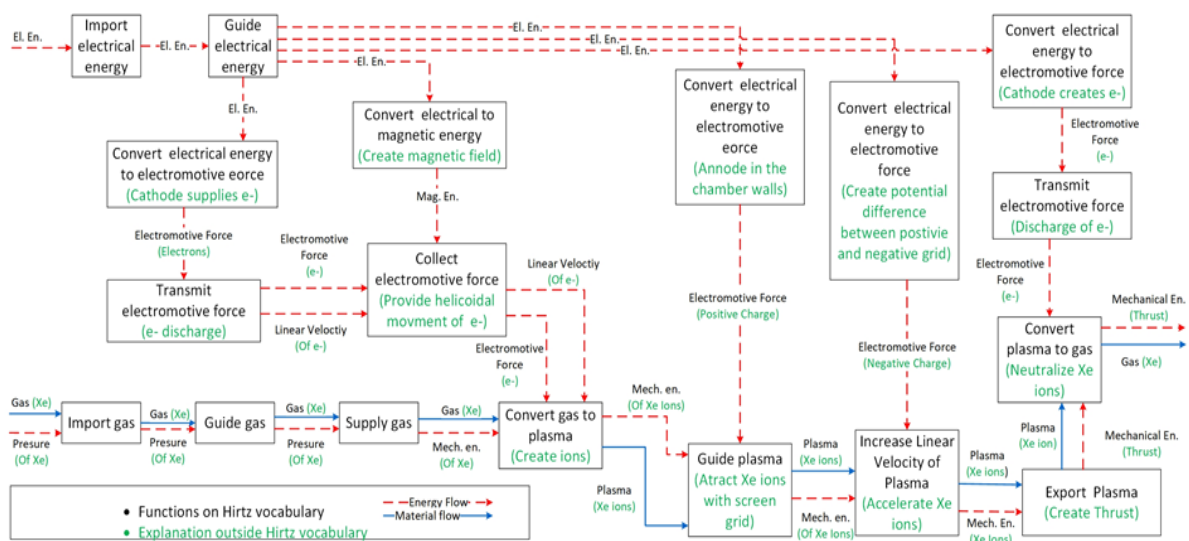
El. En.

Import electrical energy

El. En.

Guide electrical energy

El. En.

El. En.

El. En.

El. En.

El. En.

Convert electrical energy to electromotive force
(Cathode creates e-)

Electromotive Force
(e-)

Transmit electromotive force
(Discharge of e-)

Electromotive Force
(e-)

Convert electrical energy to electromotive eorce
(Cathode supplies e-)

Electromotive Force
(Electrons)

Convert electrical to magnetic energy
(Create magnetic field)

Mag. En.

Convert electrical energy to electromotive eorce
(Annode in the chamber walls)

Convert electrical energy to electromotive force
(Create potential difference between postive and negative grid)

Electromotive Force
(e-)

Collect electromotive force
(Provide helicoidal movment of e-)

Linear Velectiy
(Of e-)

Transmit electromotive force
(e- discharge)

Linear Velectiy
(Of e-)

Electromotive Force
(e-)

Electromotive Force
(Positive Charge)

Electromotive Force
(Negative Charge)

Mechanical En.
(Thrust)

Convert plasma to gas
(Neutralize Xe ions)

Gas (Xe)

Gas (Xe)

Import gas

Gas (Xe)

Guide gas

Gas (Xe)

Supply gas

Gas (Xe)

Convert gas to plasma
(Create ions)

Mech. en.
(Of Xe Ions)

Presure
(Of Xe)

Presure
(Of Xe)

Presure
(Of Xe)

Mech. en.
(Of Xe)

Plasma
(Xe ions)

Guide plasma
(Atract Xe ions with screen grid)

Plasma
(Xe ions)

Mech. en.
(Of Xe Ions)

Increase Linear Velocity of Plasma
(Accelerate Xe ions)

Plasma
(Xe ions)

Mech. En.
(Xe ions)

Plasma
(Xe ion)

Mechanical En.
(Thrust)

Export Plasma
(Create Thrust)

• Functions on Hirtz vocabulary
• Explanation outside Hirtz vocabulary

Energy Flow
Material flow